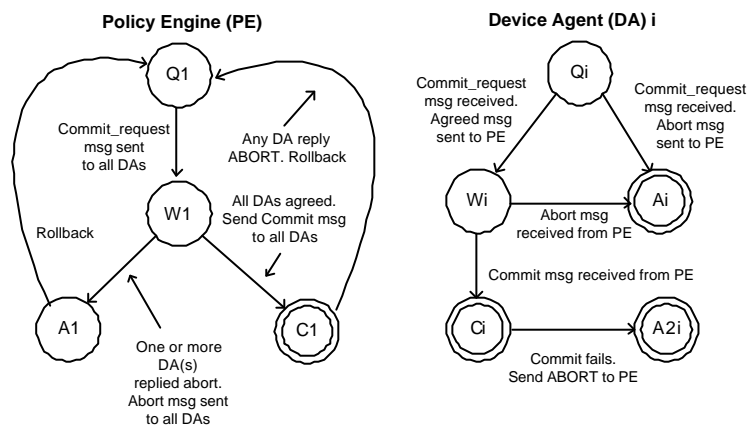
Policy Engine (PE)

Q1

Commit_request msg sent to all DAs

Any DA reply ABORT. Rollback

W1

All DAs agreed. Send Commit msg to all DAs

Rollback

A1

C1

One or more DA(s) replied abort. Abort msg sent to all DAs

Device Agent (DA) i

Qi

Commit_request msg received. Agreed msg sent to PE

Commit_request msg received. Abort msg sent to PE

Wi

Ai

Abort msg received from PE

Commit msg received from PE

Ci

A2i

Commit fails. Send ABORT to PE